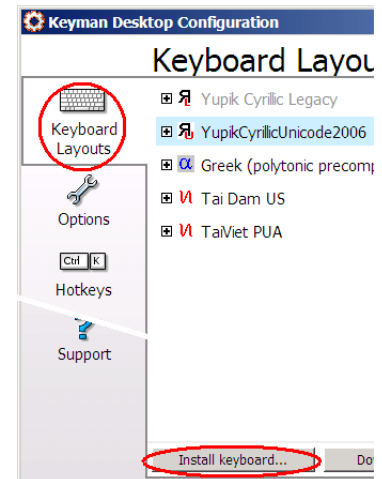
Keyman Desktop Configuration

Keyboard Layou

Keyboard Layouts

Options

Ctrl K

Hotkeys

Support

⊞ Я Yupik Cyrillic Legacy

⊞ Я YupikCyrillicUnicode2006

⊞ α Greek (polytonic precomp

⊞ Tai Dam US

⊞ TaiViet PUA

Install keyboard...

Do